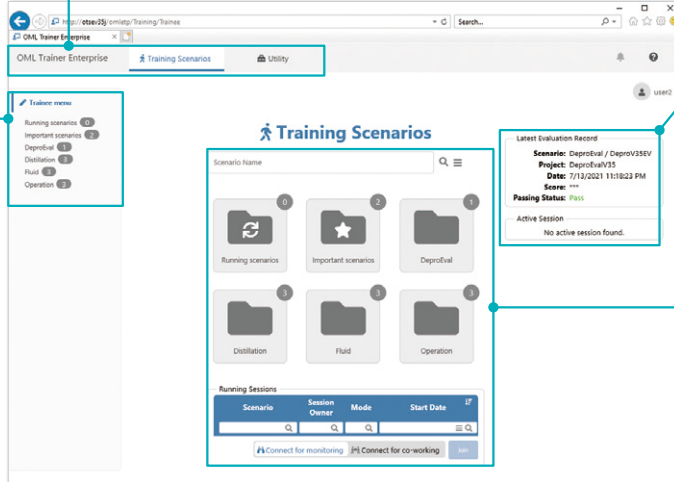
http://otsev35j/omlstp/Training/Trainee
Search...
OML Trainer Enterprise

OML Trainer Enterprise
Training Scenarios
Utility

user2

Trainee menu
Running scenarios 0
Important scenarios 2
DeproEval 1
Distillation 3
Fluid 3
Operation 3

Training Scenarios

Scenario Name

0
Running scenarios
2
Important scenarios
1
DeproEval
3
Distillation
3
Fluid
3
Operation

Running Sessions

| Scenario | Session Owner | Mode | Start Date |
|---|---|---|---|

Connect for monitoring
Connect for co-working
Join

Latest Evaluation Record
Scenario: DeproEval / DeproV35EV
Project: DeproEvalV35
Date: 7/13/2021 11:18:23 PM
Score: ***
Passing Status: Pass

Active Session
No active session found.